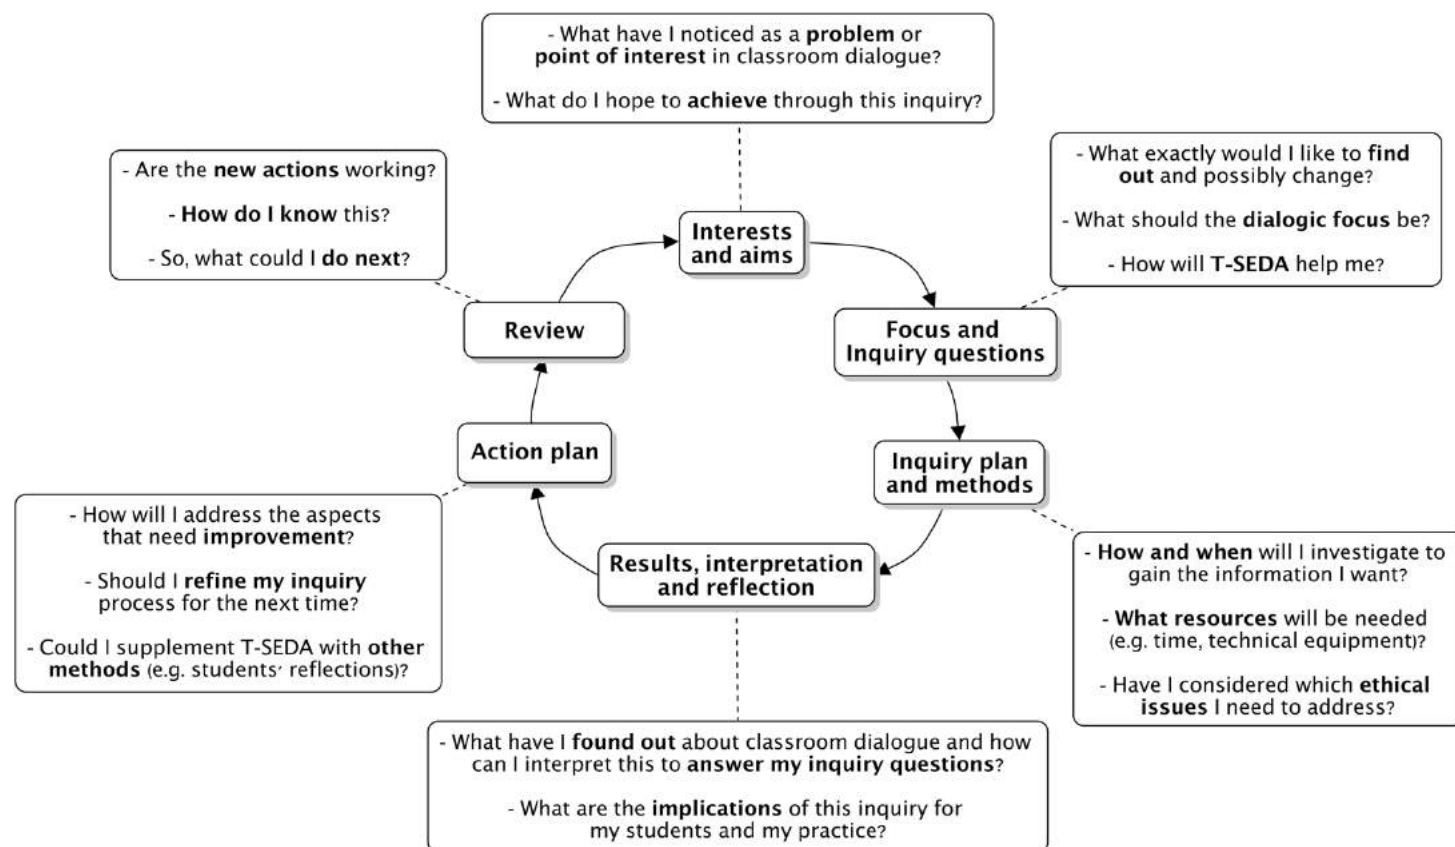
- What have I noticed as a problem or point of interest in classroom dialogue?

- What do I hope to achieve through this inquiry?

Interests and aims

- What exactly would I like to find out and possibly change?

- What should the dialogic focus be?

- How will T-SEDA help me?

Focus and Inquiry questions

Inquiry plan and methods

- How and when will I investigate to gain the information I want?

- What resources will be needed (e.g. time, technical equipment)?

- Have I considered which ethical issues I need to address?

Results, interpretation and reflection

- What have I found out about classroom dialogue and how can I interpret this to answer my inquiry questions?

- What are the implications of this inquiry for my students and my practice?

Action plan

- How will I address the aspects that need improvement?

- Should I refine my inquiry process for the next time?

- Could I supplement T-SEDA with other methods (e.g. students' reflections)?

Review

- Are the new actions working?

- How do I know this?

- So, what could I do next?